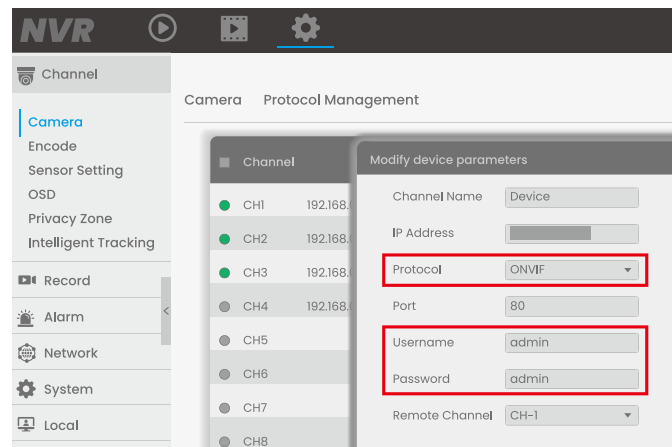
NVR

Channel

Camera
Encode
Sensor Setting
OSD
Privacy Zone
Intelligent Tracking

Record

Alarm

Network

System

Local

Camera Protocol Management

Channel

CH1 192.168.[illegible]
CH2 192.168.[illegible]
CH3 192.168.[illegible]
CH4 192.168.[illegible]
CH5
CH6
CH7
CH8

Modify device parameters

Channel Name Device
IP Address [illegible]
Protocol ONVIF
Port 80
Username admin
Password admin
Remote Channel CH-1